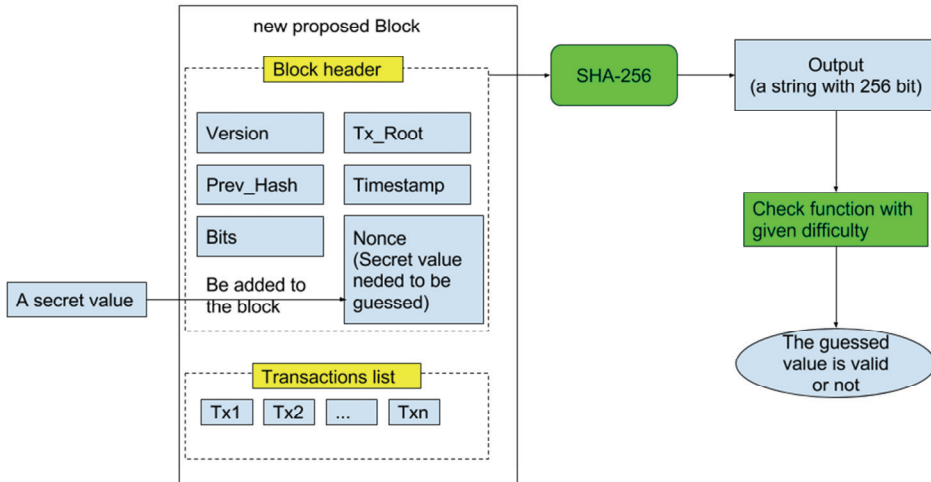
new proposed Block

Block header

Version

Tx_Root

Prev_Hash

Timestamp

Bits

Nonce (Secret value neded to be guessed)

Be added to the block

A secret value

Transactions list

Tx1

Tx2

...

Txn

SHA-256

Output (a string with 256 bit)

Check function with given difficulty

The guessed value is valid or not